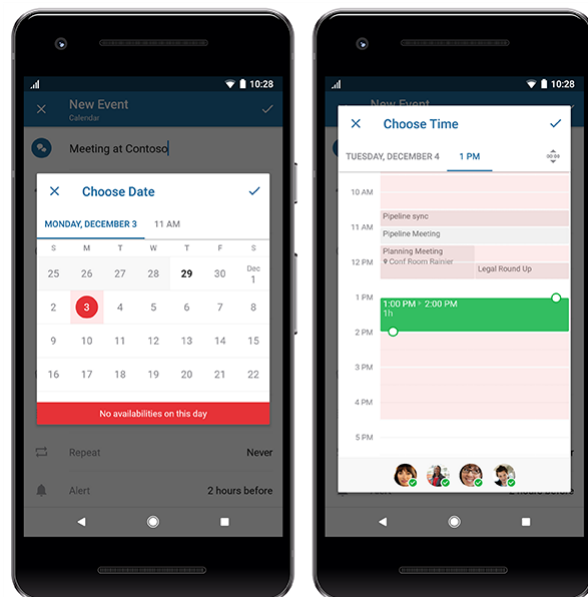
10:28

New Event
Calendar

Meeting at Contoso

Choose Date

MONDAY, DECEMBER 3 11 AM

| S | M | T | W | T | F | S |
|---|---|---|---|---|---|---|
| 25 | 26 | 27 | 28 | 29 | 30 | Dec 1 |
| 2 | 3 | 4 | 5 | 6 | 7 | 8 |
| 9 | 10 | 11 | 12 | 13 | 14 | 15 |
| 16 | 17 | 18 | 19 | 20 | 21 | 22 |

No availabilities on this day

Repeat Never

Alert 2 hours before

10:28

New Event

Choose Time

TUESDAY, DECEMBER 4 1 PM

10 AM
11 AM
12 PM
1 PM
2 PM
3 PM
4 PM
5 PM

Pipeline sync
Pipeline Meeting
Planning Meeting
Conf Room Rainier
Legal Round Up
1:00 PM - 2:00 PM
1h